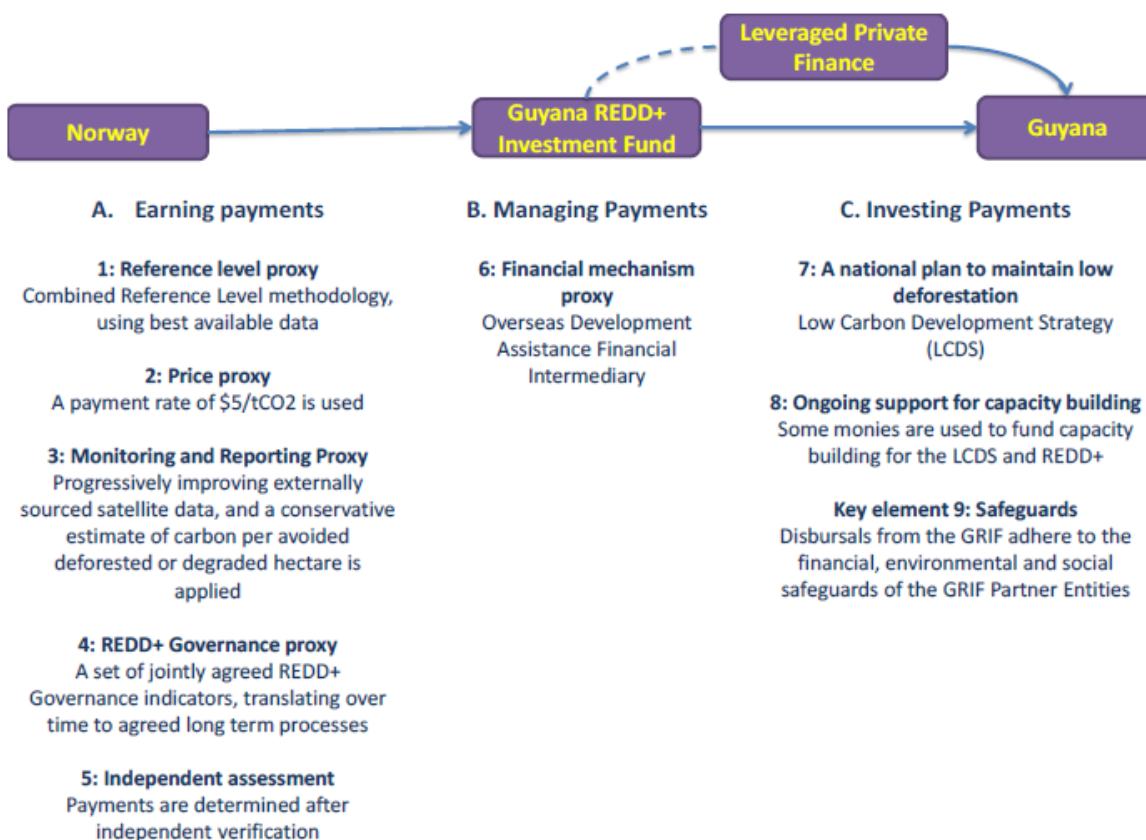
Leveraged Private Finance

Norway

Guyana REDD+ Investment Fund

Guyana

A. Earning payments

1: Reference level proxy
Combined Reference Level methodology, using best available data

2: Price proxy
A payment rate of $5/tCO2 is used

3: Monitoring and Reporting Proxy
Progressively improving externally sourced satellite data, and a conservative estimate of carbon per avoided deforested or degraded hectare is applied

4: REDD+ Governance proxy
A set of jointly agreed REDD+ Governance indicators, translating over time to agreed long term processes

5: Independent assessment
Payments are determined after independent verification

B. Managing Payments

6: Financial mechanism proxy
Overseas Development Assistance Financial Intermediary

C. Investing Payments

7: A national plan to maintain low deforestation
Low Carbon Development Strategy (LCDS)

8: Ongoing support for capacity building
Some monies are used to fund capacity building for the LCDS and REDD+

Key element 9: Safeguards
Disbursals from the GRIF adhere to the financial, environmental and social safeguards of the GRIF Partner Entities